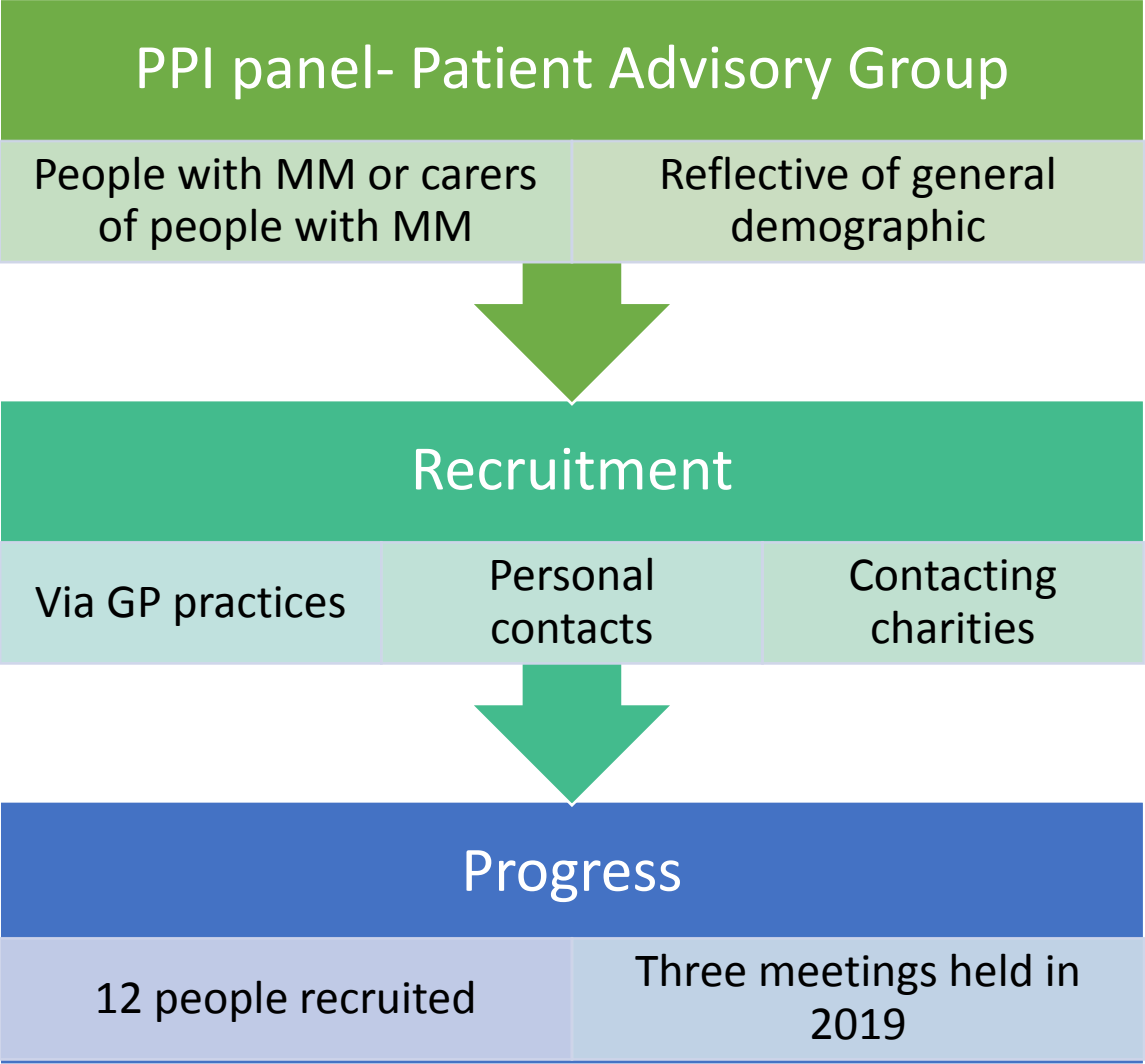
PPI panel- Patient Advisory Group

People with MM or carers of people with MM

Reflective of general demographic

Recruitment

Via GP practices

Personal contacts

Contacting charities

Progress

12 people recruited

Three meetings held in 2019